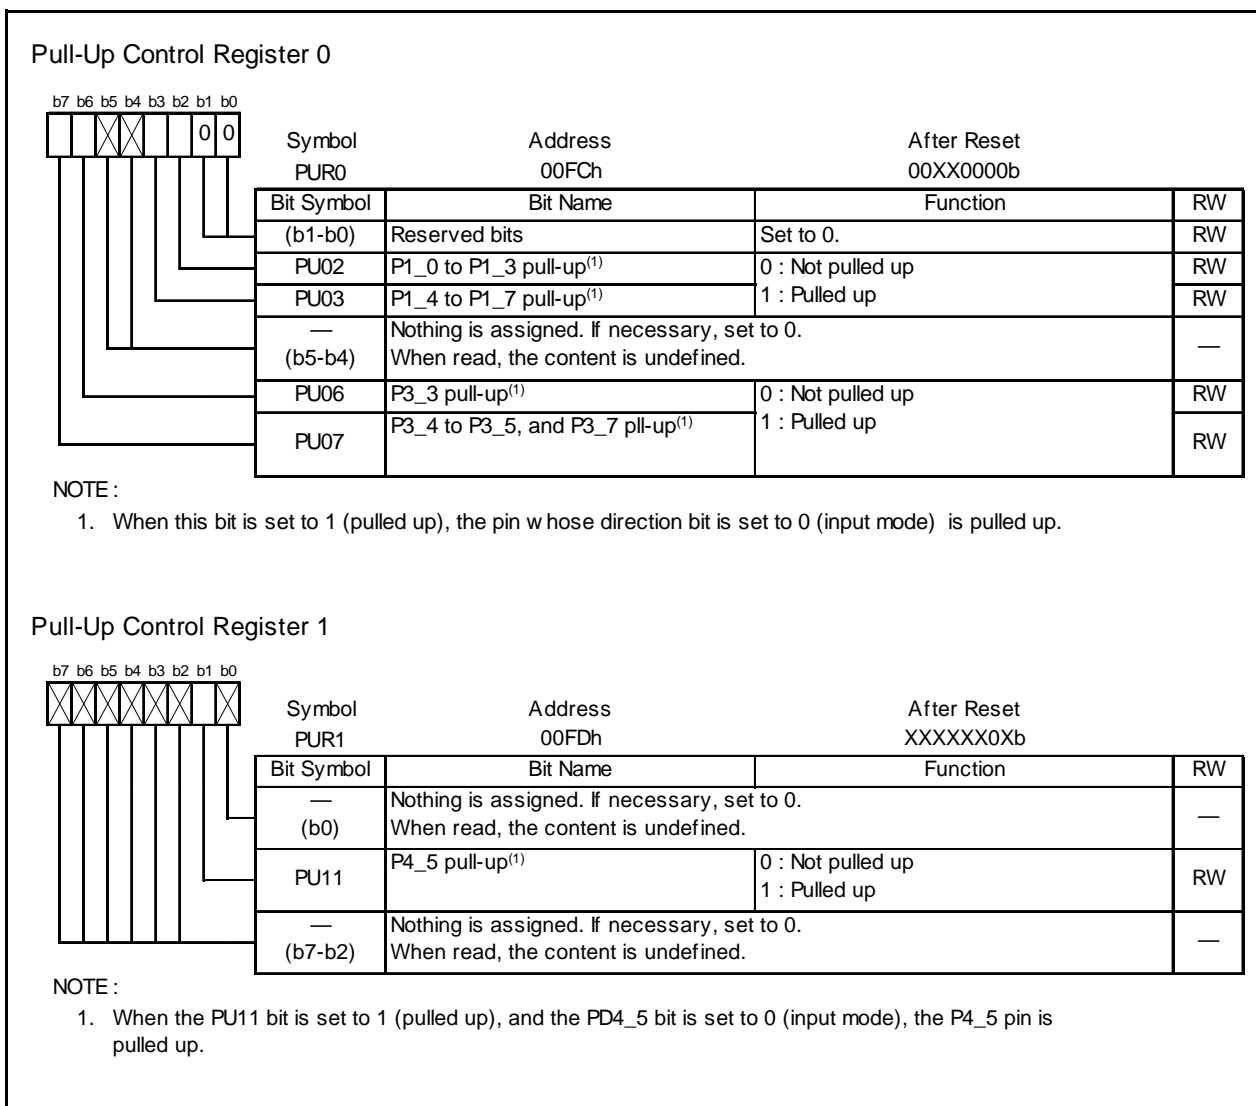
Pull-Up Control Register 0

b7 b6 b5 b4 b3 b2 b1 b0

0 0

| Symbol | Address | After Reset |
|---|---|---|
| PUR0 | 00FCh | 00XX0000b |

| Bit Symbol | Bit Name | Function | RW |
|---|---|---|---|
| (b1-b0) | Reserved bits | Set to 0. | RW |
| PU02 | P1_0 to P1_3 pull-up$^{(1)}$ | 0 : Not pulled up | RW |
| PU03 | P1_4 to P1_7 pull-up$^{(1)}$ | 1 : Pulled up | RW |
| — (b5-b4) | Nothing is assigned. If necessary, set to 0. When read, the content is undefined. | | — |
| PU06 | P3_3 pull-up$^{(1)}$ | 0 : Not pulled up | RW |
| PU07 | P3_4 to P3_5, and P3_7 pll-up$^{(1)}$ | 1 : Pulled up | RW |

NOTE :
1. When this bit is set to 1 (pulled up), the pin w hose direction bit is set to 0 (input mode) is pulled up.

Pull-Up Control Register 1

b7 b6 b5 b4 b3 b2 b1 b0

| Symbol | Address | After Reset |
|---|---|---|
| PUR1 | 00FDh | XXXXXX0Xb |

| Bit Symbol | Bit Name | Function | RW |
|---|---|---|---|
| — (b0) | Nothing is assigned. If necessary, set to 0. When read, the content is undefined. | | — |
| PU11 | P4_5 pull-up$^{(1)}$ | 0 : Not pulled up<br>1 : Pulled up | RW |
| — (b7-b2) | Nothing is assigned. If necessary, set to 0. When read, the content is undefined. | | — |

NOTE :
1. When the PU11 bit is set to 1 (pulled up), and the PD4_5 bit is set to 0 (input mode), the P4_5 pin is pulled up.